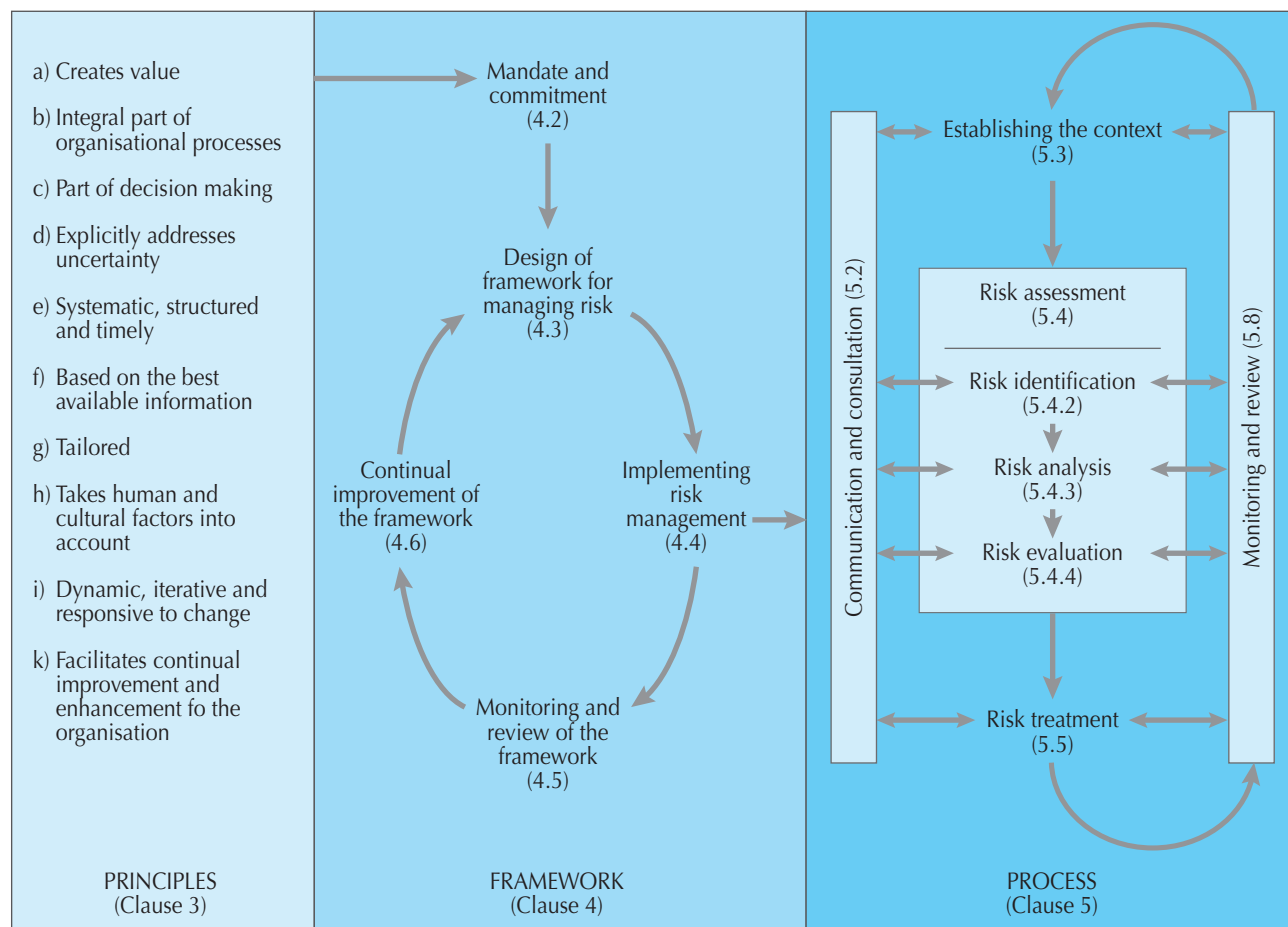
a) Creates value

b) Integral part of organisational processes

c) Part of decision making

d) Explicitly addresses uncertainty

e) Systematic, structured and timely

f) Based on the best available information

g) Tailored

h) Takes human and cultural factors into account

i) Dynamic, iterative and responsive to change

k) Facilitates continual improvement and enhancement fo the organisation

PRINCIPLES
(Clause 3)

Mandate and commitment
(4.2)

Design of framework for managing risk
(4.3)

Implementing risk management
(4.4)

Monitoring and review of the framework
(4.5)

Continual improvement of the framework
(4.6)

FRAMEWORK
(Clause 4)

Communication and consultation (5.2)

Establishing the context
(5.3)

Risk assessment
(5.4)

Risk identification
(5.4.2)

Risk analysis
(5.4.3)

Risk evaluation
(5.4.4)

Risk treatment
(5.5)

Monitoring and review (5.8)

PROCESS
(Clause 5)